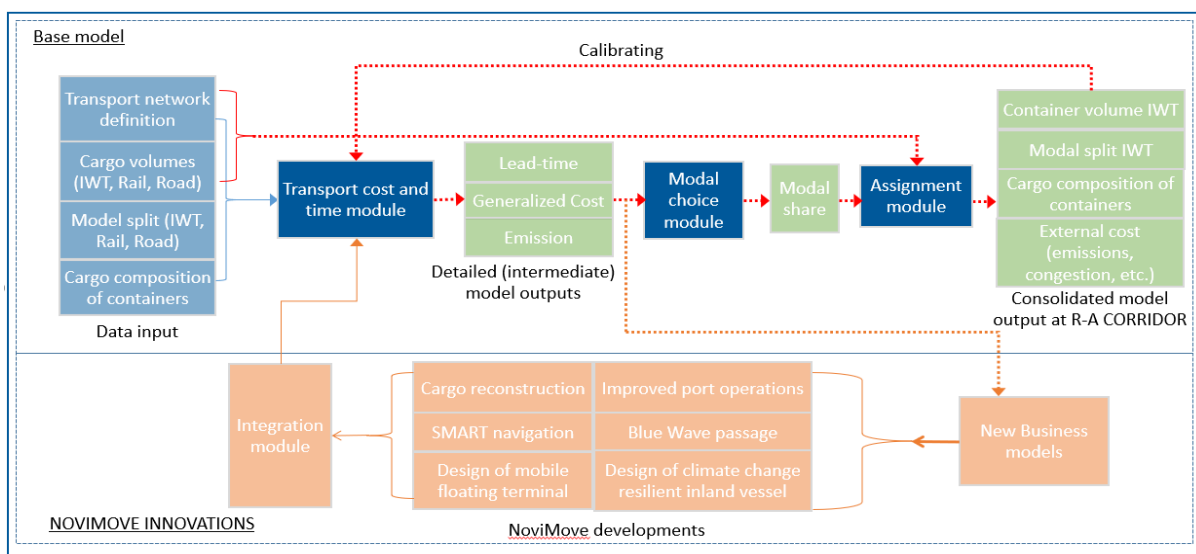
Base model

Calibrating

Transport network definition

Cargo volumes (IWT, Rail, Road)

Model split (IWT, Rail, Road)

Cargo composition of containers

Data input

Transport cost and time module

Lead-time

Generalized Cost

Emission

Detailed (intermediate) model outputs

Modal choice module

Modal share

Assignment module

Container volume IWT

Modal split IWT

Cargo composition of containers

External cost (emissions, congestion, etc.)

Consolidated model output at R-A CORRIDOR

Integration module

Cargo reconstruction

Improved port operations

SMART navigation

Blue Wave passage

Design of mobile floating terminal

Design of climate change resilient inland vessel

New Business models

NOVIMOVE INNOVATIONS

NoviMove developments